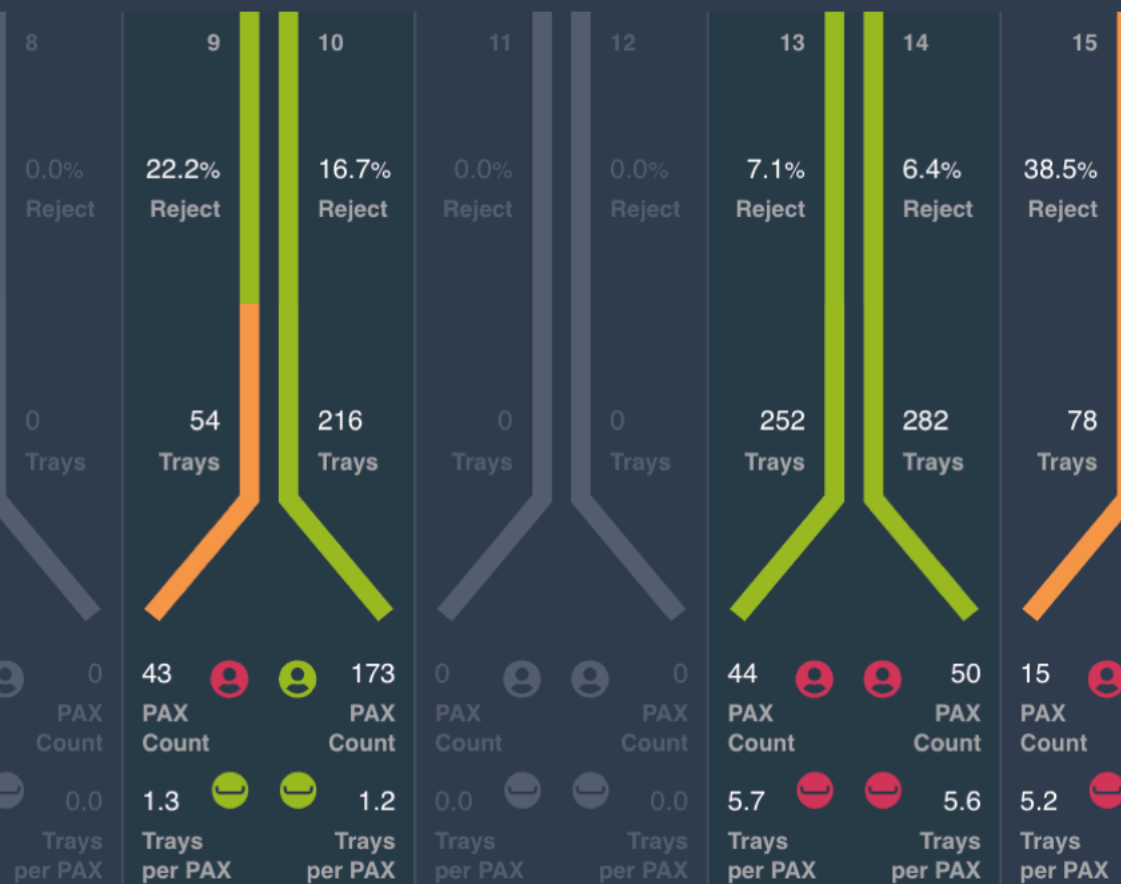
8

0.0%
Reject

0
Trays

0
PAX
Count

0.0
Trays
per PAX

9

22.2%
Reject

54
Trays

43
PAX
Count

1.3
Trays
per PAX

10

16.7%
Reject

216
Trays

173
PAX
Count

1.2
Trays
per PAX

11

0.0%
Reject

0
Trays

0
PAX
Count

0.0
Trays
per PAX

12

0.0%
Reject

0
Trays

0
PAX
Count

0.0
Trays
per PAX

13

7.1%
Reject

252
Trays

44
PAX
Count

5.7
Trays
per PAX

14

6.4%
Reject

282
Trays

50
PAX
Count

5.6
Trays
per PAX

15

38.5%
Reject

78
Trays

15
PAX
Count

5.2
Trays
per PAX